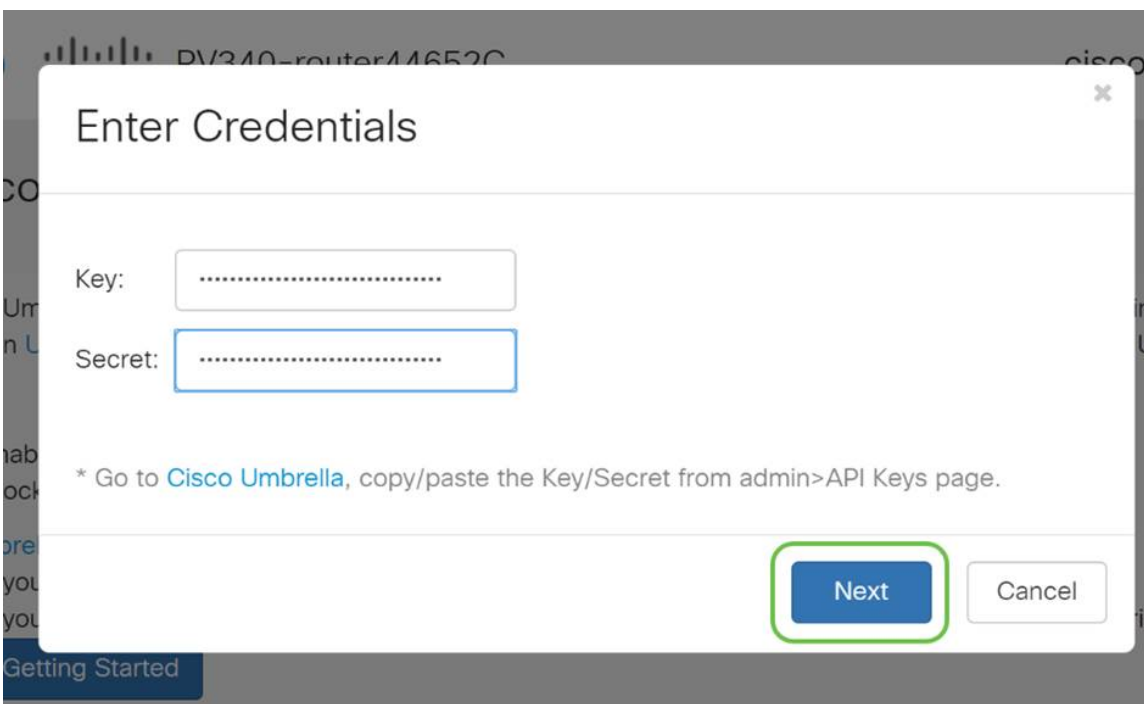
RV340-router44652C

cisco

Enter Credentials

×

Key: ································

Secret: ································

* Go to Cisco Umbrella, copy/paste the Key/Secret from admin>API Keys page.

Next

Cancel

Getting Started